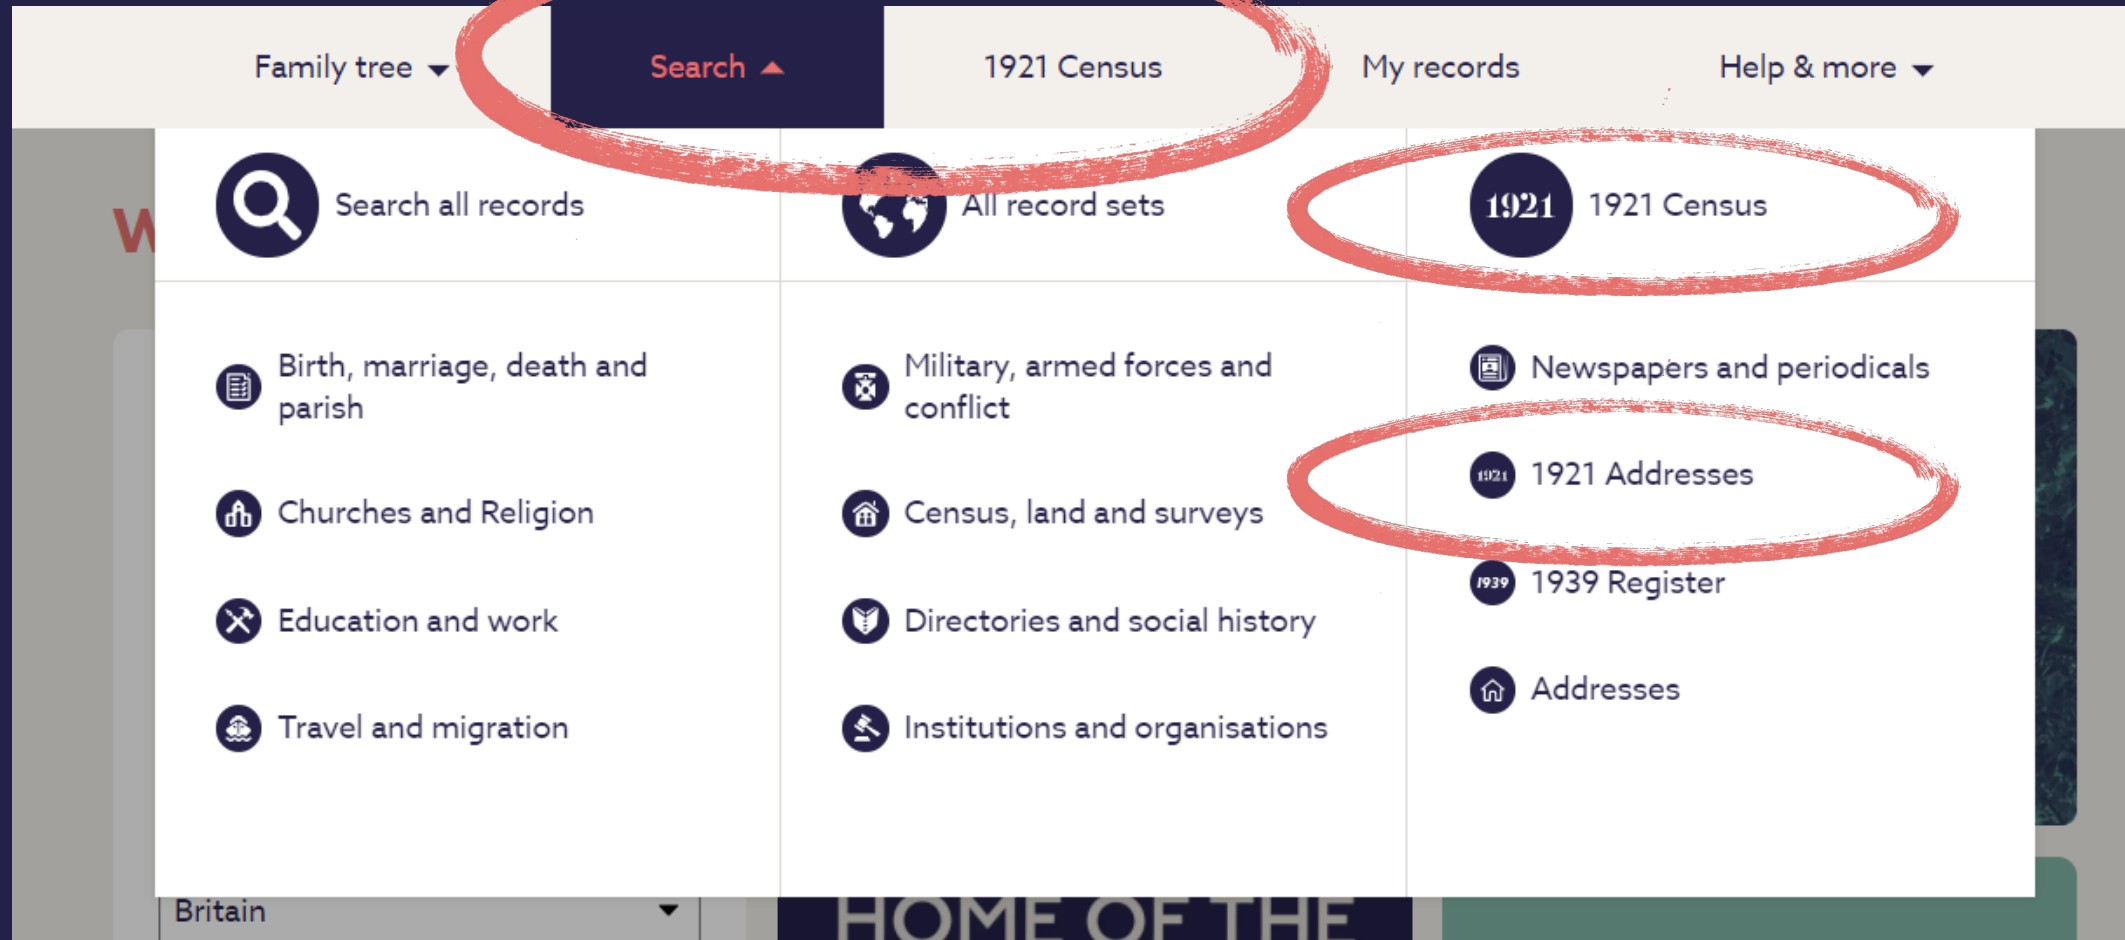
Family tree
Search
1921 Census
My records
Help & more

Search all records
All record sets
1921 1921 Census

Birth, marriage, death and parish
Churches and Religion
Education and work
Travel and migration

Military, armed forces and conflict
Census, land and surveys
Directories and social history
Institutions and organisations

Newspapers and periodicals
1921 1921 Addresses
1939 1939 Register
Addresses

W
Britain
HOME OF THE